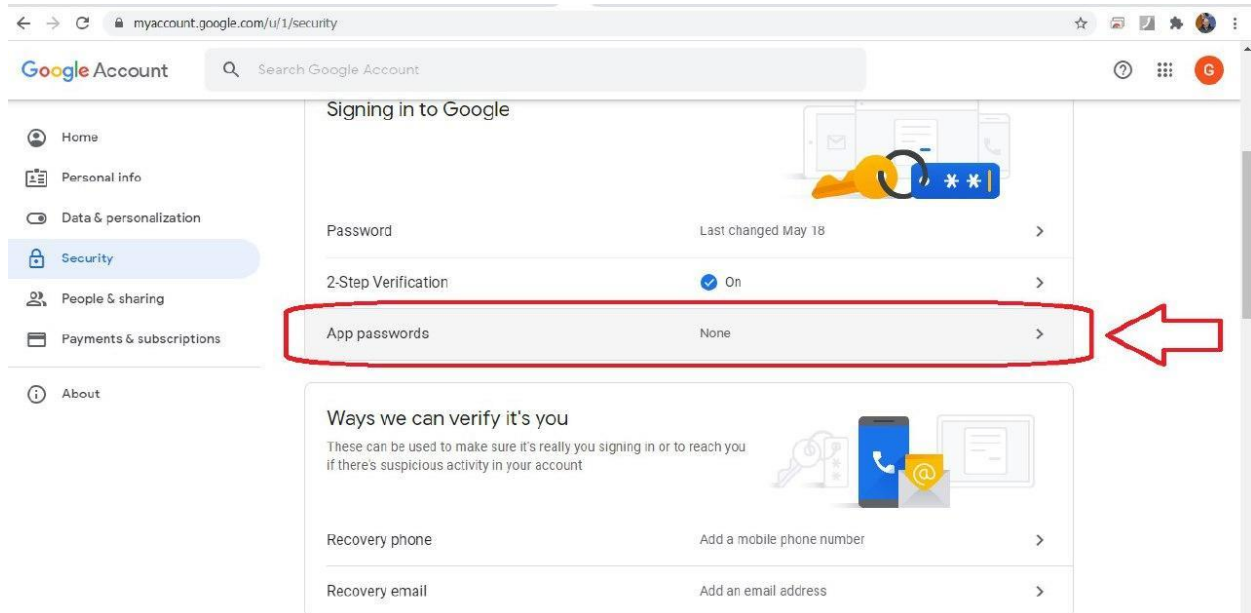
myaccount.google.com/u/1/security

Google Account

Search Google Account

G

Home

Personal info

Data & personalization

Security

People & sharing

Payments & subscriptions

About

Signing in to Google

Password

Last changed May 18

2-Step Verification

On

App passwords

None

Ways we can verify it's you

These can be used to make sure it's really you signing in or to reach you if there's suspicious activity in your account

Recovery phone

Add a mobile phone number

Recovery email

Add an email address